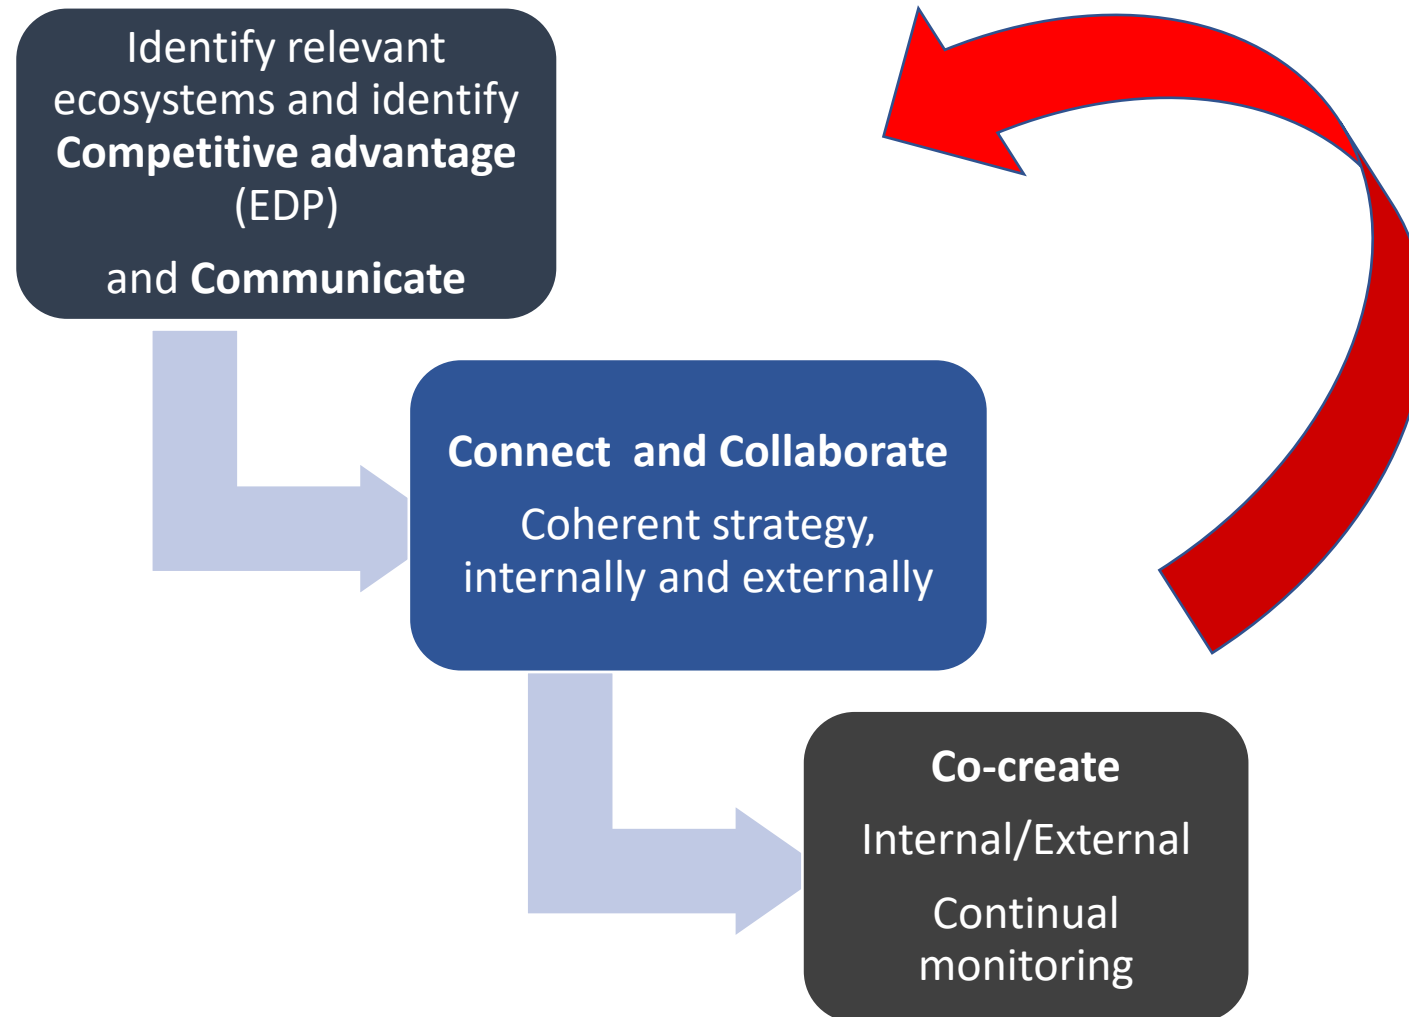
Identify relevant ecosystems and identify **Competitive advantage** (EDP)

and **Communicate**

**Connect and Collaborate**

Coherent strategy, internally and externally

**Co-create**

Internal/External

Continual monitoring